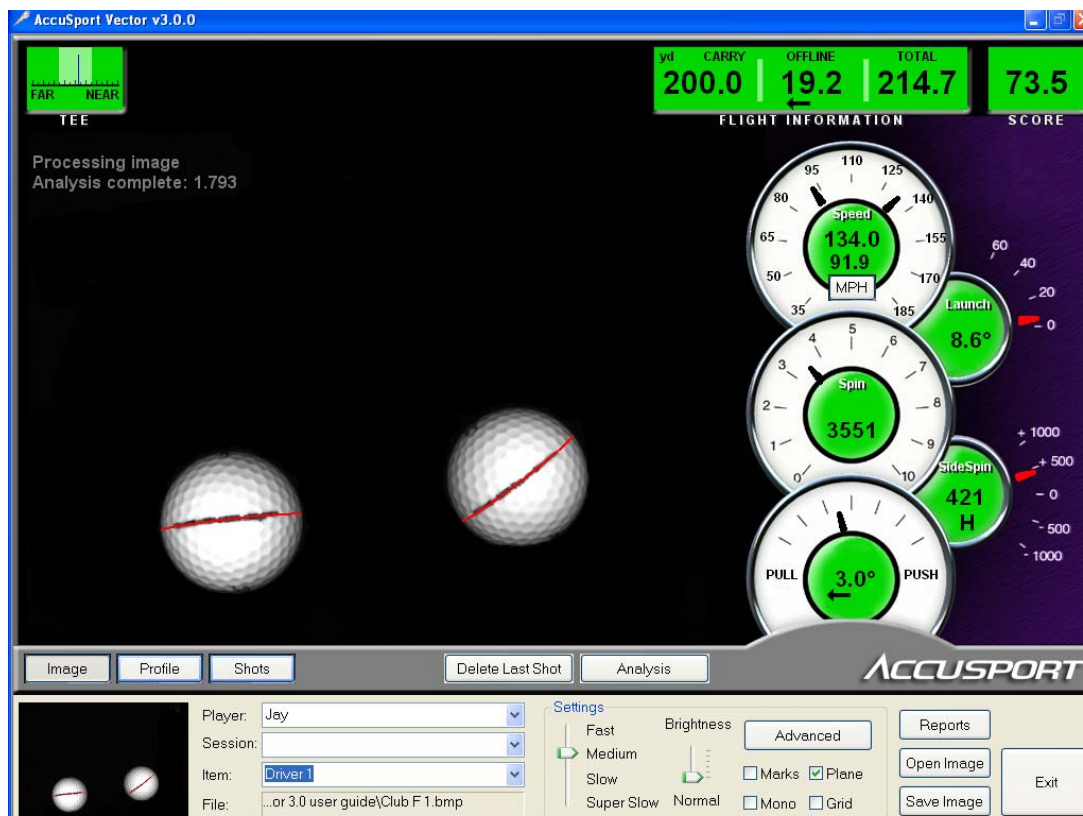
AccuSport Vector v3.0.0

FAR NEAR
TEE

yd CARRY 200.0
OFFLINE 19.2
TOTAL 214.7
FLIGHT INFORMATION

73.5
SCORE

Processing image
Analysis complete: 1.793

110 95 125 80 140 65 155 50 170 35 185
Speed
134.0
91.9
MPH

60 40 20 0
Launch
8.6°

5 4 6 3 7 2 8 1 9 0 10
Spin
3551

+ 1000 + 500 0 - 500 - 1000
SideSpin
421
H

PULL
3.0°
PUSH

Image Profile Shots Delete Last Shot Analysis

ACCUSPORT

Player: Jay
Session:
Item: Driver 1
File: ...or 3.0 user guide\Club F 1.bmp

Settings
Fast
Medium
Slow
Super Slow
Brightness
Normal
Advanced
Marks Plane
Mono Grid

Reports
Open Image
Save Image
Exit